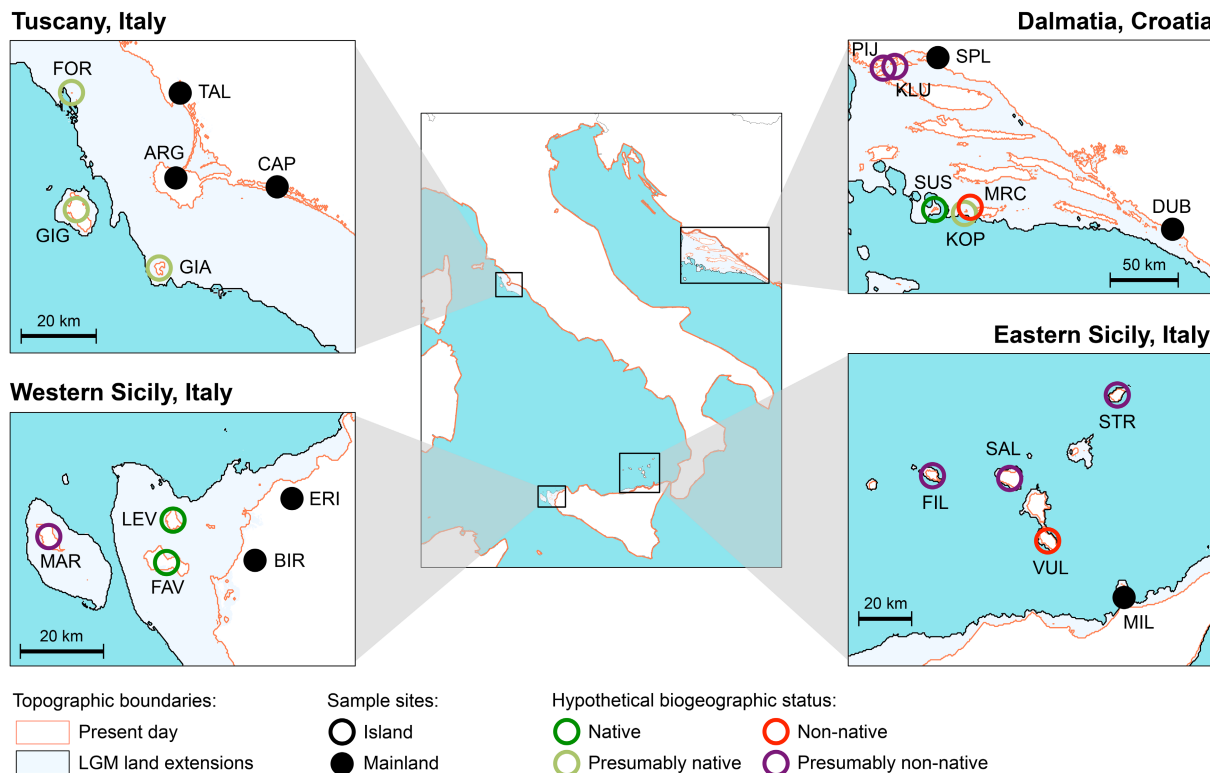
Tuscany, Italy

FOR
TAL
ARG
CAP
GIG
GIA
20 km

Dalmatia, Croatia

PIJ
SPL
KLU
SUS
MRC
DUB
KOP
50 km

Western Sicily, Italy

LEV
ERI
MAR
FAV
BIR
20 km

Eastern Sicily, Italy

STR
SAL
FIL
VUL
20 km
MIL

Topographic boundaries:
Present day
LGM land extensions

Sample sites:
Island
Mainland

Hypothetical biogeographic status:
Native
Presumably native
Non-native
Presumably non-native